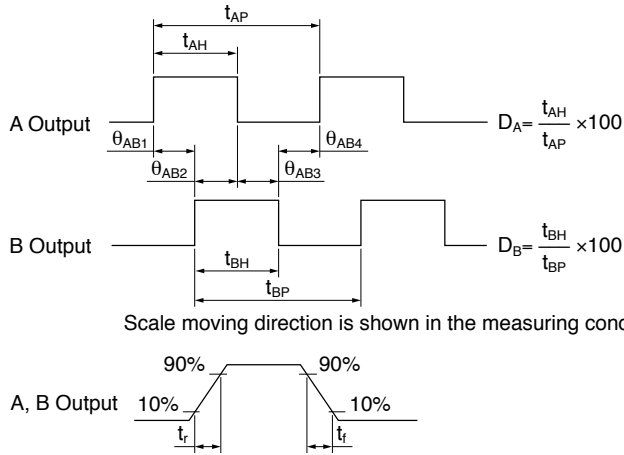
$t_{AP}$

$t_{AH}$

A Output

$D_A = \frac{t_{AH}}{t_{AP}} \times 100$

$\theta_{AB1}$

$\theta_{AB4}$

$\theta_{AB2}$

$\theta_{AB3}$

B Output

$D_B = \frac{t_{BH}}{t_{BP}} \times 100$

$t_{BH}$

$t_{BP}$

Scale moving direction is shown in the measuring cond

90%

90%

A, B Output

10%

10%

$t_r$

$t_f$